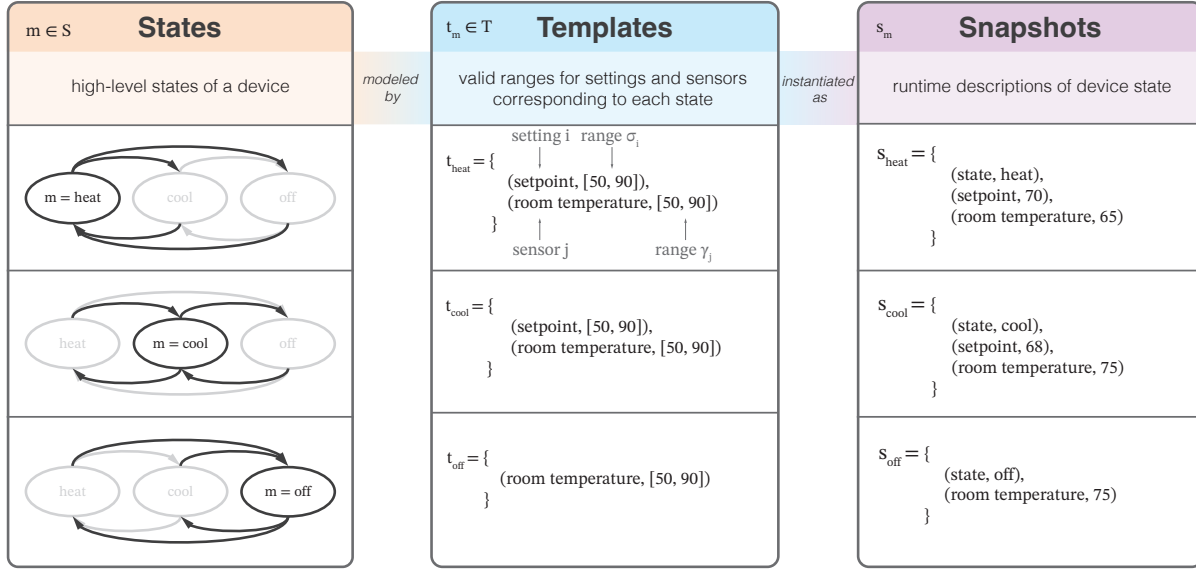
$m \in S$ **States**

high-level states of a device

modeled by

$t_m \in T$ **Templates**

valid ranges for settings and sensors corresponding to each state

instantiated as

$s_m$ **Snapshots**

runtime descriptions of device state

m = heat cool off

setting i range $\sigma_i$

$t_{heat} = \{$
(setpoint, [50, 90]),
(room temperature, [50, 90])
}

sensor j range $\gamma_j$

$s_{heat} = \{$
(state, heat),
(setpoint, 70),
(room temperature, 65)
}

heat m = cool off

$t_{cool} = \{$
(setpoint, [50, 90]),
(room temperature, [50, 90])
}

$s_{cool} = \{$
(state, cool),
(setpoint, 68),
(room temperature, 75)
}

heat cool m = off

$t_{off} = \{$
(room temperature, [50, 90])
}

$s_{off} = \{$
(state, off),
(room temperature, 75)
}